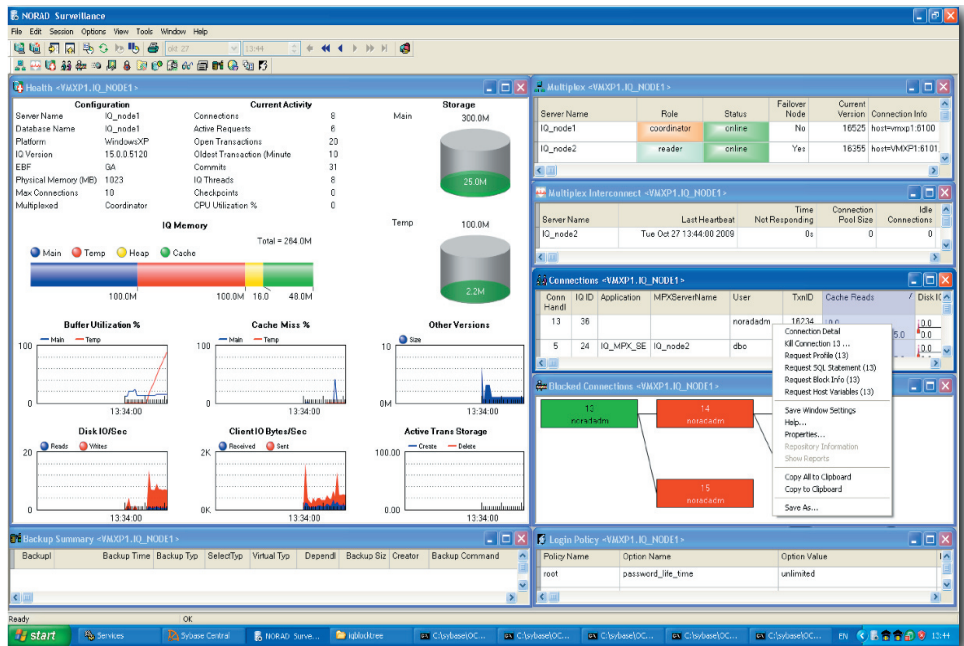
NORAD Surveillance

File Edit Session Options View Tools Window Help

oct 27 13:44

Health <VMXP1.IQ_NODE1>

Configuration

| | |
|---|---|
| Server Name | IQ_node1 |
| Database Name | IQ_node1 |
| Platform | WindowsXP |
| IQ Version | 15.0.0.5120 |
| EBF | GA |
| Physical Memory (MB) | 1023 |
| Max Connections | 10 |
| Multiplexed | Coordinator |

Current Activity

| | |
|---|---|
| Connections | 8 |
| Active Requests | 6 |
| Open Transactions | 20 |
| Oldest Transaction (Minute | 10 |
| Commits | 31 |
| IQ Threads | 6 |
| Checkpoints | 0 |
| CPU Utilization % | 0 |

Storage

Main 300.0M

25.0M

Temp 100.0M

2.2M

IQ Memory

Main Temp Heap Cache

Total = 264.0M

100.0M 100.0M 16.0 48.0M

Buffer Utilization %
Main Temp
100
0
13:34:00

Cache Miss %
Main Temp
100
0
13:34:00

Other Versions
Size
10
0M
13:34:00

Disk IO/Sec
Reads Writes
20
0
13:34:00

Client IO Bytes/Sec
Received Sent
2K
0K
13:34:00

Active Trans Storage
Create Delete
100.00
0.00
13:34:00

Multiplex <VMXP1.IQ_NODE1>

| Server Name | Role | Status | Failover Node | Current Version | Connection Info |
|---|---|---|---|---|---|
| IQ_node1 | coordinator | online | No | 16525 | host=vmxp1:6100 |
| IQ_node2 | reader | online | Yes | 16355 | host=VMXP1:6101 |

Multiplex Interconnect <VMXP1.IQ_NODE1>

| Server Name | Last Heartbeat | Time Not Responding | Connection Pool Size | Idle Connections |
|---|---|---|---|---|
| IQ_node2 | Tue Oct 27 13:44:00 2009 | 0s | 0 | 0 |

Connections <VMXP1.IQ_NODE1>

| Conn Handl | IQ ID | Application | MPXServerName | User | TxnID | Cache Reads | Disk IO |
|---|---|---|---|---|---|---|---|
| 13 | 36 | | | noradadm | 16234 | | |
| 5 | 24 | IQ_MPX_SE | IQ_node2 | dbo | | | |

Connection Detail
Kill Connection 13 ...
Request Profile (13)
Request SQL Statement (13)
Request Block Info (13)
Request Host Variables (13)
Save Window Settings
Help...
Properties...
Repository Information
Show Reports
Copy All to Clipboard
Copy to Clipboard
Save As...

Blocked Connections <VMXP1.IQ_NODE1>

13 noradadm
14 noradadm
15 noradadm

Backup Summary <VMXP1.IQ_NODE1>

| Backupl | Backup Time | Backup Typ | SelectTyp | Virtual Typ | Dependl | Backup Siz | Creator | Backup Command |
|---|---|---|---|---|---|---|---|---|

Login Policy <VMXP1.IQ_NODE1>

| Policy Name | Option Name | Option Value |
|---|---|---|
| root | password_life_time | unlimited |

Ready OK

start Services Sybase Central NORAD Surve... iqblocktree C:\sybase\OC... C:\sybase\OC... C:\sybase\OC... C:\sybase\OC... C:\sybase\OC... EN 13:44